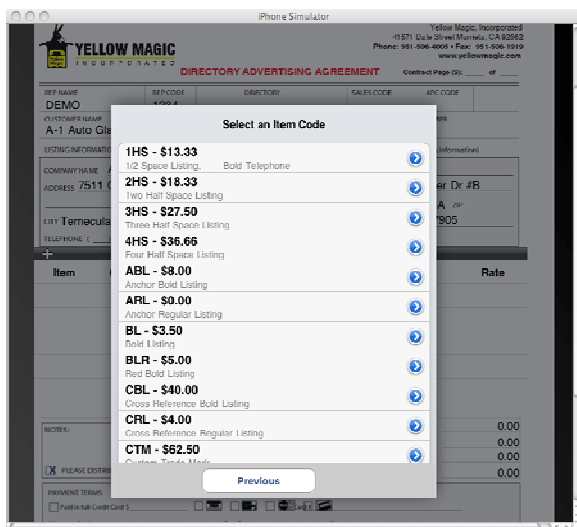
iPhone Simulator

YELLOW MAGIC
INCORPORATED

Yellow Magic, Incorporated
41571 Date Street Murrieta, CA 92562
Phone: 951-506-4005 • Fax: 951-506-5919
www.yellowmagic.com

DIRECTORY ADVERTISING AGREEMENT

Contract Page (S): _____ of _____

REP NAME
DEMO
REP CODE
1234
DIRECTORY
SALES CODE
APC CODE

CUSTOMER NAME
A-1 Auto Gla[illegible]

LISTING INFORMATION
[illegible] Information)

COMPANY NAME
ADDRESS 7511 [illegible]
er Dr #B

CITY Temecula
A ZIP
1905
TELEPHONE (

+

Item
Rate

Select an Item Code

1HS - $13.33
1/2 Space Listing, Bold Telephone

2HS - $18.33
Two Half Space Listing

3HS - $27.50
Three Half Space Listing

4HS - $36.66
Four Half Space Listing

ABL - $8.00
Anchor Bold Listing

ARL - $0.00
Anchor Regular Listing

BL - $3.50
Bold Listing

BLR - $5.00
Red Bold Listing

CBL - $40.00
Cross Reference Bold Listing

CRL - $4.00
Cross Reference Regular Listing

CTM - $52.50
Custom Trade Mark

Previous

NOTES:
0.00
0.00
0.00
0.00

PLEASE DISTRI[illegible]

PAYMENT TERMS
Paid in full Credit Card